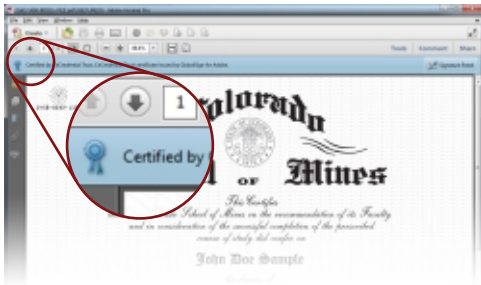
File Edit View Window Help
Create
Tools Comment Share
Certified by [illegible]
Signature Panel
1
Certified by
Colorado
of Mines
This Certifies
School of Mines on the recommendation of its Faculty
and in consideration of the successful completion of the prescribed
course of study did confer on
John Doe Sample